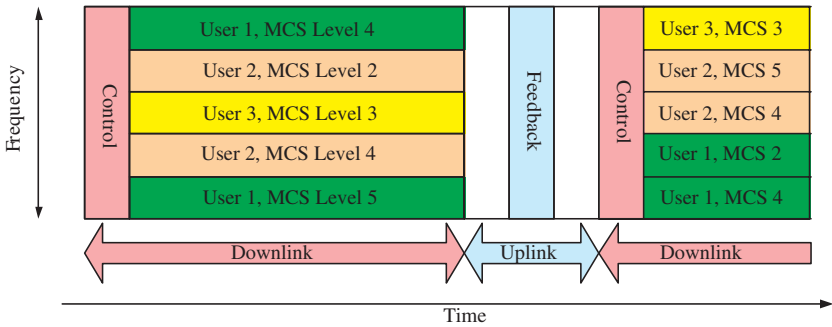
Frequency

Control

User 1, MCS Level 4
User 2, MCS Level 2
User 3, MCS Level 3
User 2, MCS Level 4
User 1, MCS Level 5

Feedback

Control

User 3, MCS 3
User 2, MCS 5
User 2, MCS 4
User 1, MCS 2
User 1, MCS 4

Downlink
Uplink
Downlink

Time